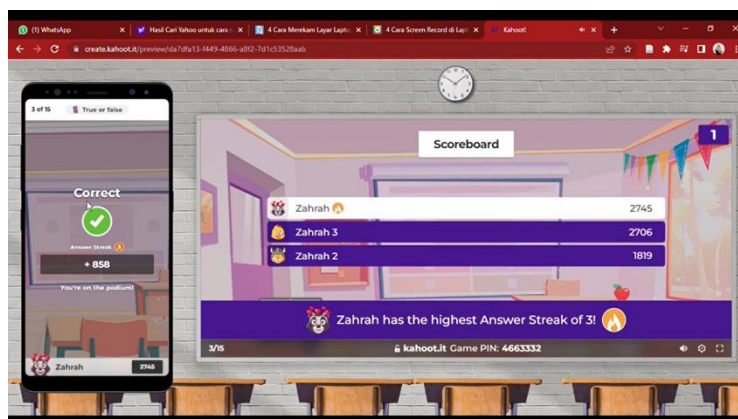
(1) WhatsApp
Hasil Cari Yahoo untuk cara
4 Cara Merekam Layar Laptop
4 Cara Screen Record di Lapt
Kahoot!
create.kahoot.it/preview/da7dfa13-f449-4866-a8f2-7d1c53528aab

3 of 15
True or false

Correct
Answer Streak 3
+ 858
You're on the podium!

Zahrah
2745

Scoreboard
1

| | |
|---|---|
| Zahrah | 2745 |
| Zahrah 3 | 2706 |
| Zahrah 2 | 1819 |

Zahrah has the highest Answer Streak of 3!

3/15
kahoot.it Game PIN: 4663332